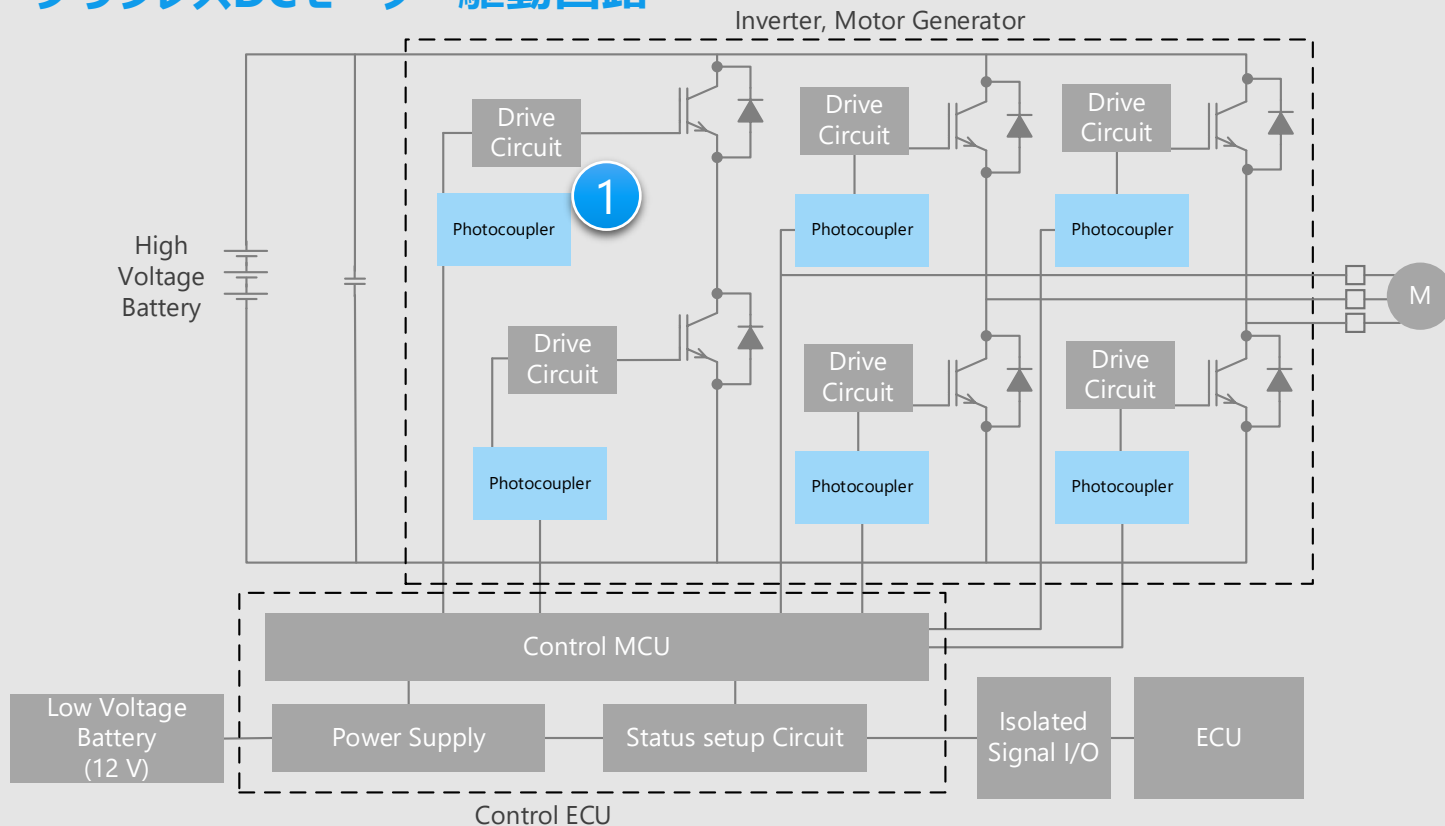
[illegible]

Inverter, Motor Generator

Drive Circuit

1

Photocoupler

Drive Circuit

Photocoupler

Drive Circuit

Photocoupler

High Voltage Battery

M

Drive Circuit

Photocoupler

Drive Circuit

Photocoupler

Drive Circuit

Photocoupler

Control MCU

Low Voltage Battery (12 V)

Power Supply

Status setup Circuit

Isolated Signal I/O

ECU

Control ECU